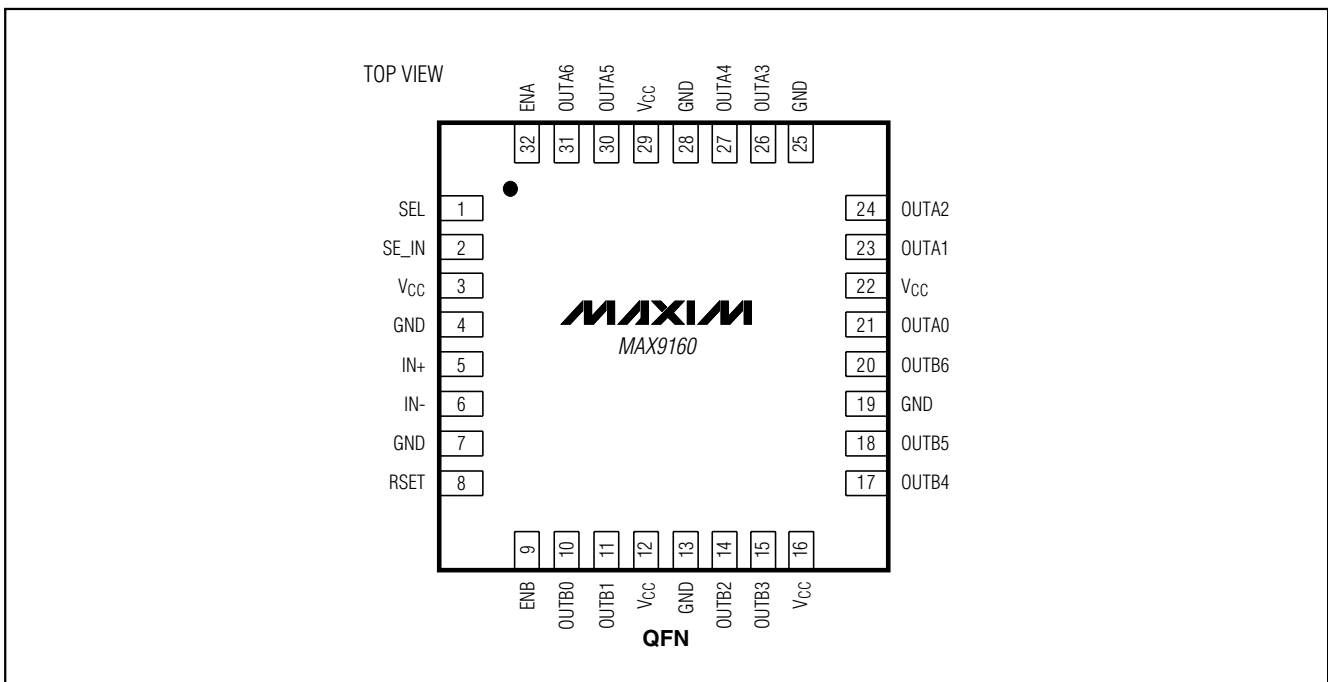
TOP VIEW

ENA 32
OUTA6 31
OUTA5 30
$V_{CC}$ 29
GND 28
OUTA4 27
OUTA3 26
GND 25

SEL 1
SE_IN 2
$V_{CC}$ 3
GND 4
IN+ 5
IN- 6
GND 7
RSET 8

24 OUTA2
23 OUTA1
22 $V_{CC}$
21 OUTA0
20 OUTB6
19 GND
18 OUTB5
17 OUTB4

MAXIM
MAX9160

9 ENB
10 OUTB0
11 OUTB1
12 $V_{CC}$
13 GND
14 OUTB2
15 OUTB3
16 $V_{CC}$

QFN